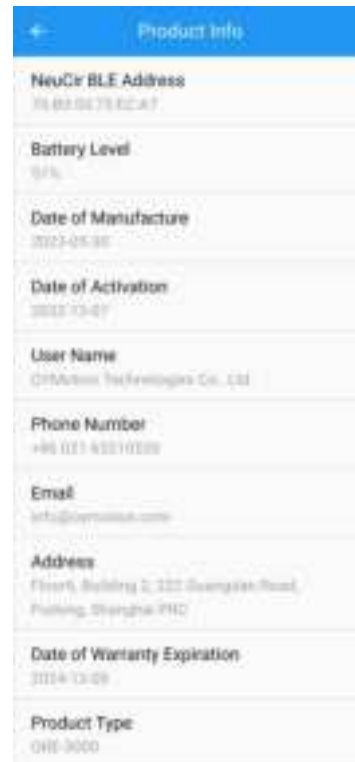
Product Info

NeuCir BLE Address
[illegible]

Battery Level
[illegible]

Date of Manufacture
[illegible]

Date of Activation
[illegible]

User Name
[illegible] Technologies Co., Ltd

Phone Number
+86 021 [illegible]

Email
info@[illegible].com

Address
Floor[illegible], Building 2, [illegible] Road, Pudong, Shanghai PRC

Date of Warranty Expiration
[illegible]

Product Type
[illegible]